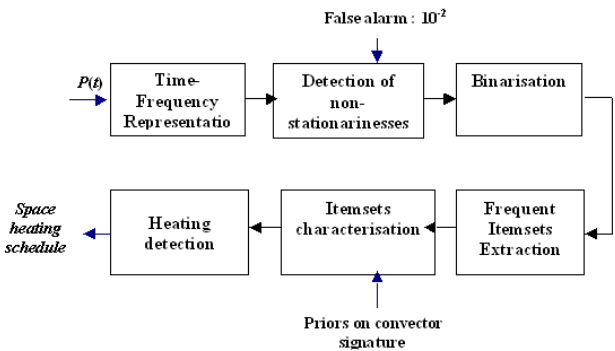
False alarm : $10^{-2}$

$P(t)$

Time-Frequency Representatio

Detection of non-stationarinesses

Binarisation

Frequent Itemsets Extraction

Itemsets characterisation

Heating detection

Space heating schedule

Priors on convector signature